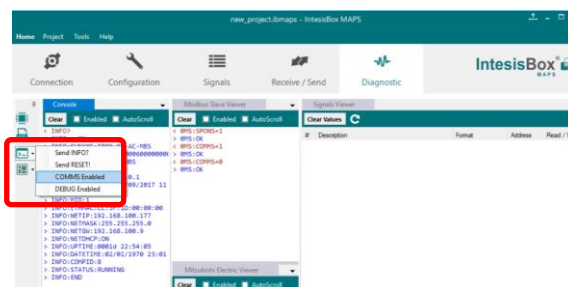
new_project.ibmaps - IntesisBox MAPS

Home Project Tools Help

Connection Configuration Signals Receive / Send Diagnostic

IntesisBox MAPS

Console

Clear Enabled AutoScroll

< INFO?

Send INFO?
Send RESET!
COMMS Enabled
DEBUG Enabled

INFO:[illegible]AC-MBS
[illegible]
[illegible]MBS
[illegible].1
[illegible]09/2017 11
INFO:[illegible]
INFO:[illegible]:00:00:00
> INFO:NETIP:192.168.100.177
> INFO:NETMASK:255.255.255.0
> INFO:NETGW:192.168.100.9
> INFO:NETDHCP:ON
> INFO:UPTIME:0001d 22:54:05
> INFO:DATETIME:02/01/1970 23:01
> INFO:COMPID:8
> INFO:STATUS:RUNNING
> INFO:END

Modbus Slave Viewer

Clear Enabled AutoScroll

< @MS:SPONS=1
> @MS:OK
< @MS:COMMS=1
> @MS:OK
< @MS:COMMS=0
> @MS:OK

Mitsubishi Electric Viewer

Clear Enabled AutoScroll

Signals Viewer

Clear Values

# Description Format Address Read / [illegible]